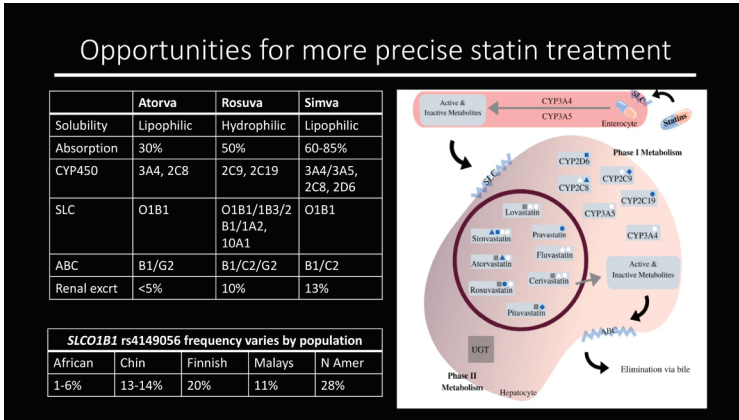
Opportunities for more precise statin treatment

| | Atorva | Rosuva | Simva |
|---|---|---|---|
| Solubility | Lipophilic | Hydrophilic | Lipophilic |
| Absorption | 30% | 50% | 60-85% |
| CYP450 | 3A4, 2C8 | 2C9, 2C19 | 3A4/3A5, 2C8, 2D6 |
| SLC | O1B1 | O1B1/1B3/2B1/1A2, 10A1 | O1B1 |
| ABC | B1/G2 | B1/C2/G2 | B1/C2 |
| Renal excrt | <5% | 10% | 13% |

| *SLCO1B1* rs4149056 frequency varies by population | | | | |
|---|---|---|---|---|
| African | Chin | Finnish | Malays | N Amer |
| 1-6% | 13-14% | 20% | 11% | 28% |

Active & Inactive Metabolites
CYP3A4
CYP3A5
Enterocyte
SLC
Statins
Phase I Metabolism
CYP2D6
SLC
CYP2C8
CYP2C9
CYP2C19
CYP3A5
CYP3A4
Lovastatin
Simvastatin
Pravastatin
Atorvastatin
Fluvastatin
Rosuvastatin
Cerivastatin
Pitavastatin
Active & Inactive Metabolites
ABC
UGT
Phase II Metabolism
Hepatocyte
Elimination via bile